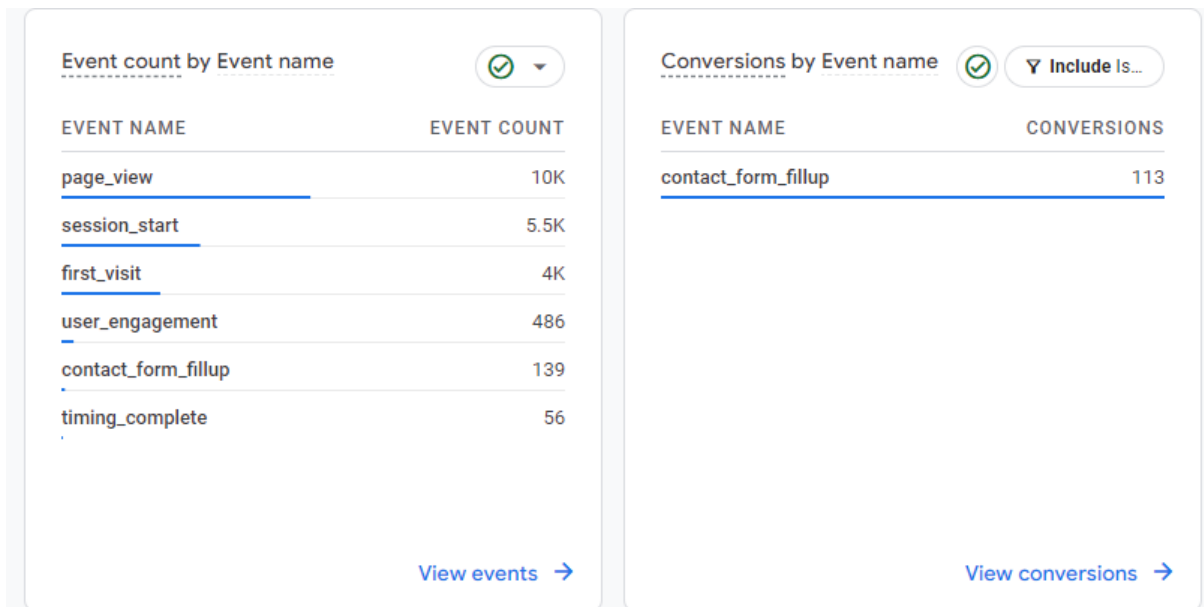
Event count by Event name

| EVENT NAME | EVENT COUNT |
|---|---|
| page_view | 10K |
| session_start | 5.5K |
| first_visit | 4K |
| user_engagement | 486 |
| contact_form_fillup | 139 |
| timing_complete | 56 |

View events →

Conversions by Event name

Include Is...

| EVENT NAME | CONVERSIONS |
|---|---|
| contact_form_fillup | 113 |

View conversions →